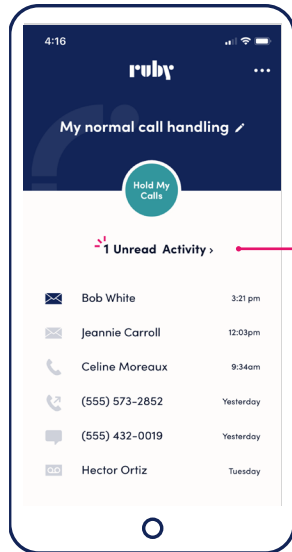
4:16

ruby

My normal call handling

Hold My Calls

1 Unread Activity ›

Bob White 3:21 pm

Jeannie Carroll 12:03pm

Celine Moreaux 9:34am

(555) 573-2852 Yesterday

(555) 432-0019 Yesterday

Hector Ortiz Tuesday